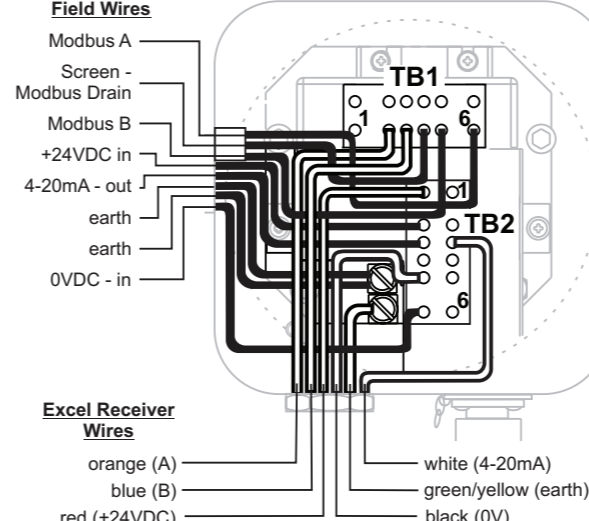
Field Wires

Modbus A

Screen - Modbus Drain

Modbus B

+24VDC in

4-20mA - out

earth

earth

0VDC - in

TB1

1

6

1

TB2

6

Excel Receiver Wires

orange (A)

blue (B)

red (+24VDC)

white (4-20mA)

green/yellow (earth)

black (0V)